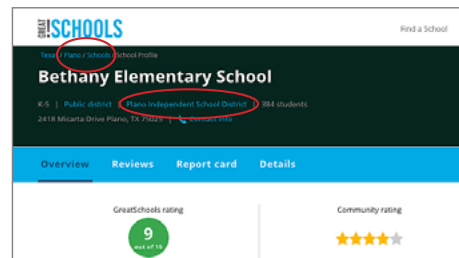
GREAT SCHOOLS

Find a School

Texas / Plano / Schools / School Profile

Bethany Elementary School

K-5 | Public district | Plano Independent School District | 384 students

2418 Micarta Drive Plano, TX 75025 | Contact info

Overview Reviews Report card Details

GreatSchools rating

9
out of 10

Community rating